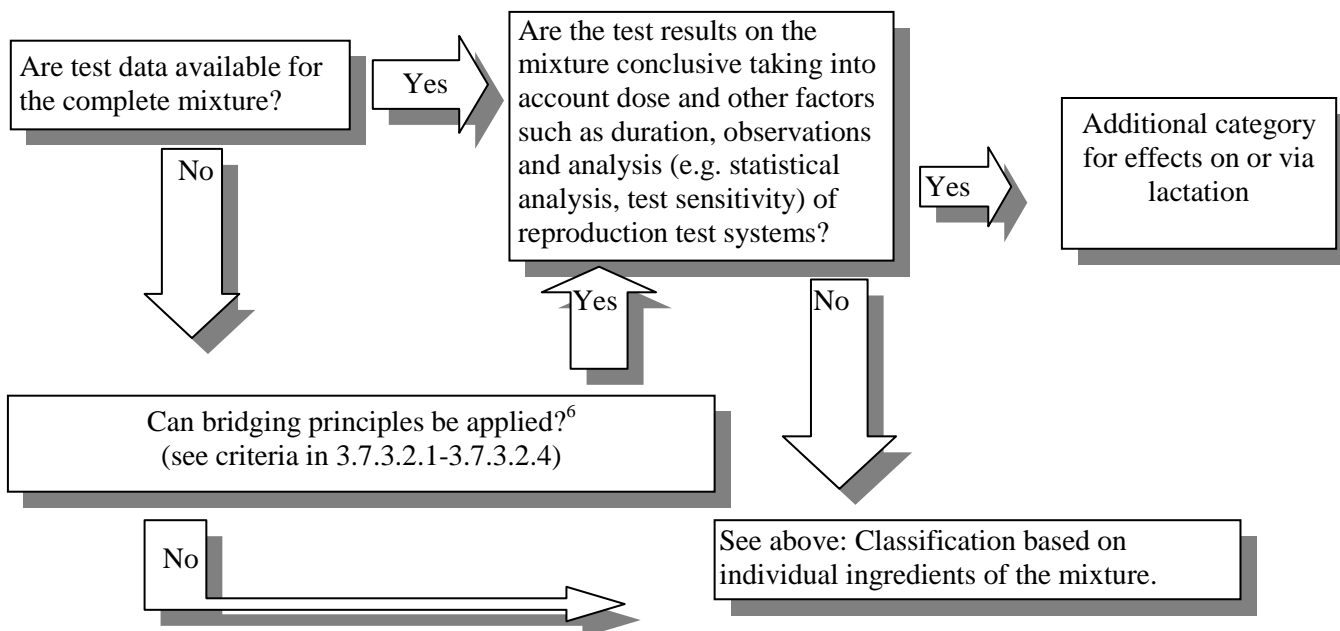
Are test data available for the complete mixture?

Yes

Are the test results on the mixture conclusive taking into account dose and other factors such as duration, observations and analysis (e.g. statistical analysis, test sensitivity) of reproduction test systems?

Yes

Additional category for effects on or via lactation

No

Yes

No

Can bridging principles be applied?$^{6}$ (see criteria in 3.7.3.2.1-3.7.3.2.4)

No

See above: Classification based on individual ingredients of the mixture.